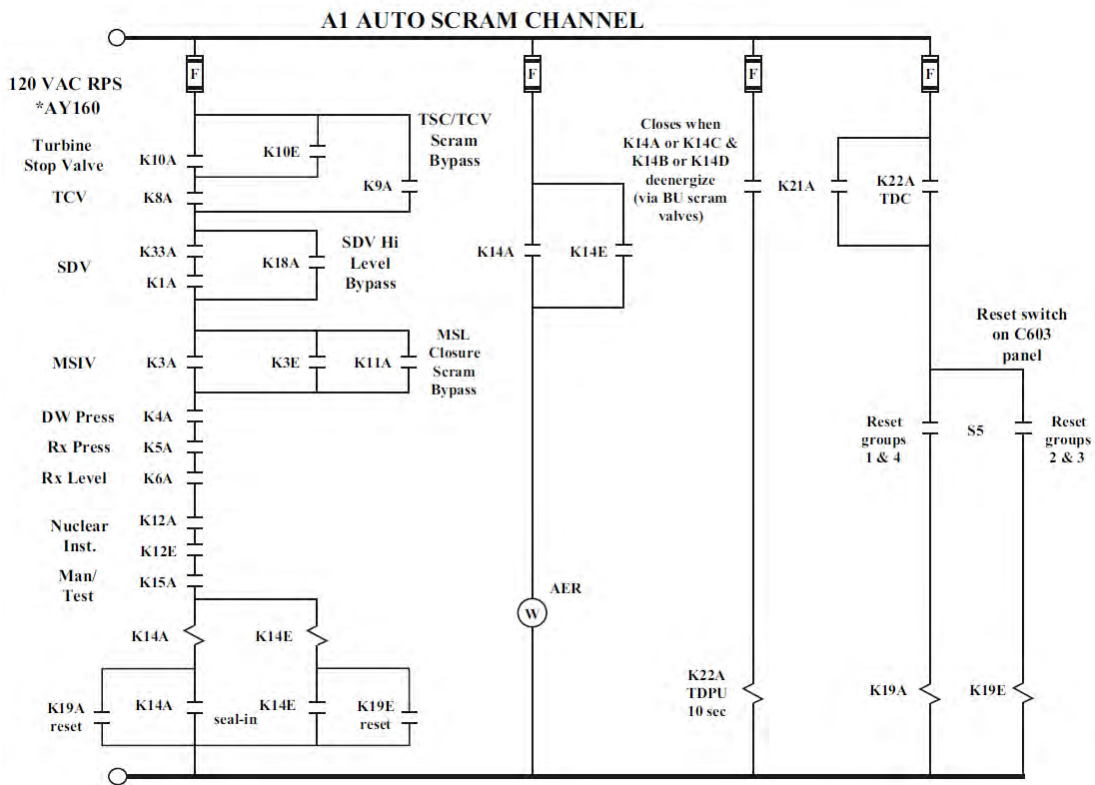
A1 AUTO SCRAM CHANNEL

120 VAC RPS
*AY160

F

F

F

F

Turbine Stop Valve

K10A

K10E

TSC/TCV Scram Bypass

K9A

TCV

K8A

SDV

K33A

K18A

SDV Hi Level Bypass

K1A

MSIV

K3A

K3E

K11A

MSL Closure Scram Bypass

DW Press

K4A

Rx Press

K5A

Rx Level

K6A

Nuclear Inst.

K12A

K12E

Man/ Test

K15A

K14A

K14E

K19A reset

K14A

seal-in

K14E

K19E reset

K14A

K14E

Closes when K14A or K14C & K14B or K14D deenergize (via BU scram valves)

AER

W

K21A

K22A TDPU 10 sec

K22A TDC

Reset switch on C603 panel

Reset groups 1 & 4

S5

Reset groups 2 & 3

K19A

K19E